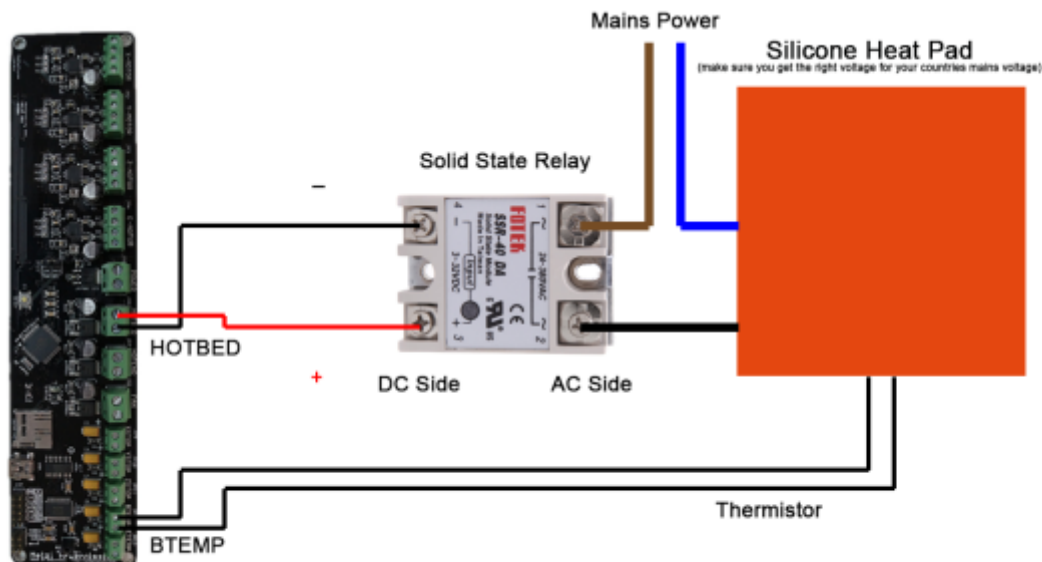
Mains Power

Silicone Heat Pad
(make sure you get the right voltage for your countries mains voltage)

Solid State Relay

–

FOTEK
SSR-40 DA

4 –
3-32VDC
Input
+ 3

1 ~
24-380VAC
~ 2

HOTBED

+

DC Side

AC Side

Thermistor

BTEMP